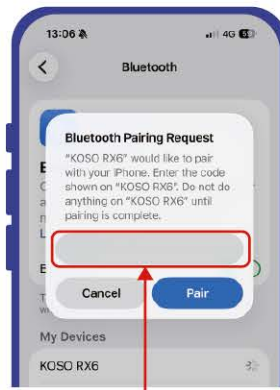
13:06
4G

Bluetooth

Bluetooth Pairing Request

"KOSO RX6" would like to pair with your iPhone. Enter the code shown on "KOSO RX6". Do not do anything on "KOSO RX6" until pairing is complete.

Cancel
Pair

My Devices

KOSO RX6